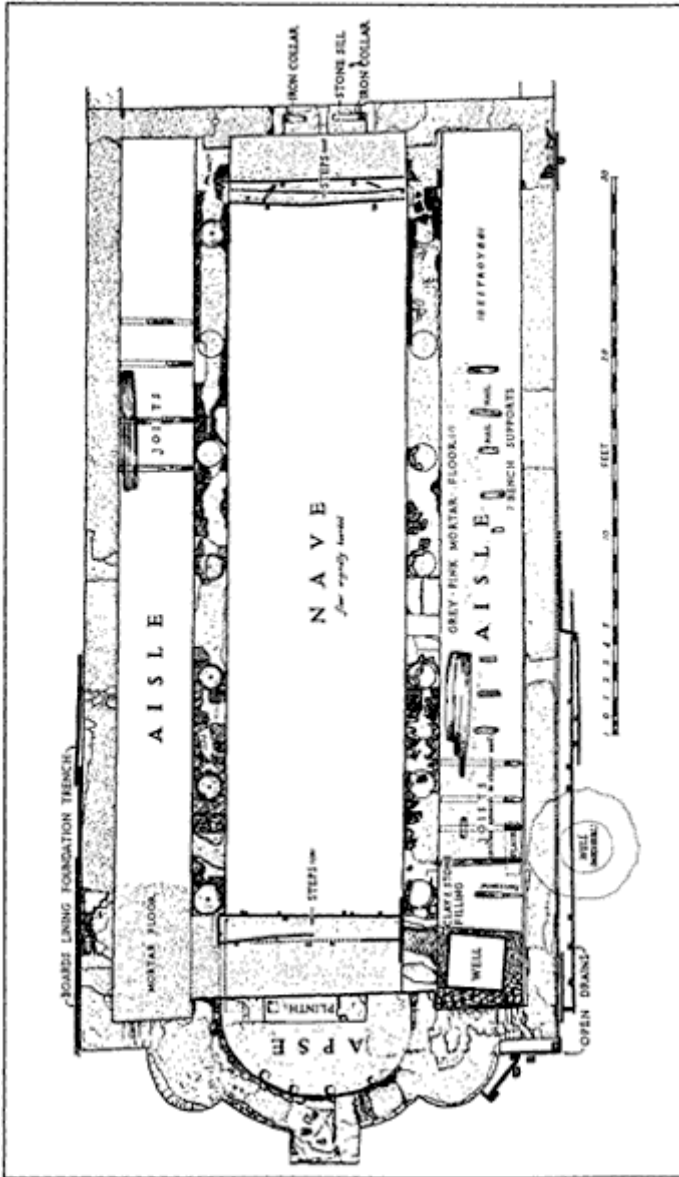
IRON COLLAR
STONE SILL
IRON COLLAR
STEPS
AISLE
JOISTS
NAVE
floor originally boarded
STEPS
MORTAR FLOOR
BOARDS LINING FOUNDATION TRENCH
APSE
PLINTH
WELL
CLAY & STONE FILLING
JOISTS
AISLE
GREY-PINK MORTAR FLOOR
TRENCH SUPPORTS
DESTROYED
WELL
OPEN DRAIN
FEET
10
20
30